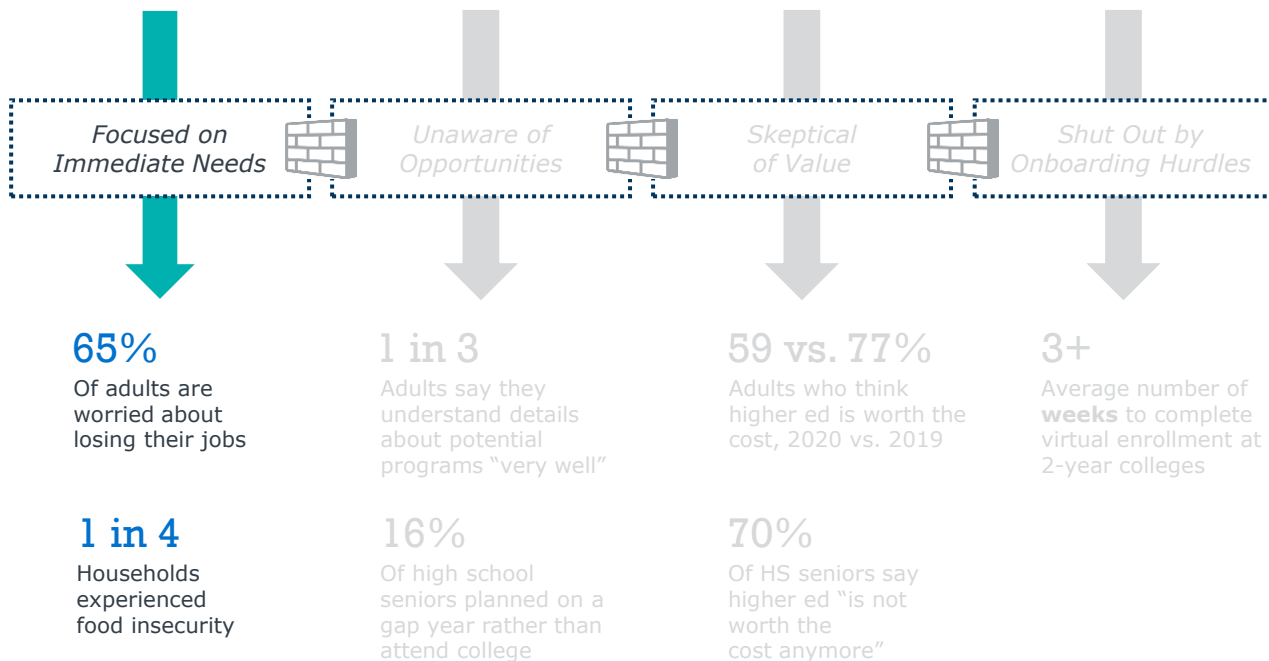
Focused on Immediate Needs

Unaware of Opportunities

Skeptical of Value

Shut Out by Onboarding Hurdles

65%
Of adults are worried about losing their jobs

1 in 4
Households experienced food insecurity

1 in 3
Adults say they understand details about potential programs "very well"

16%
Of high school seniors planned on a gap year rather than attend college

59 vs. 77%
Adults who think higher ed is worth the cost, 2020 vs. 2019

70%
Of HS seniors say higher ed "is not worth the cost anymore"

3+
Average number of **weeks** to complete virtual enrollment at 2-year colleges